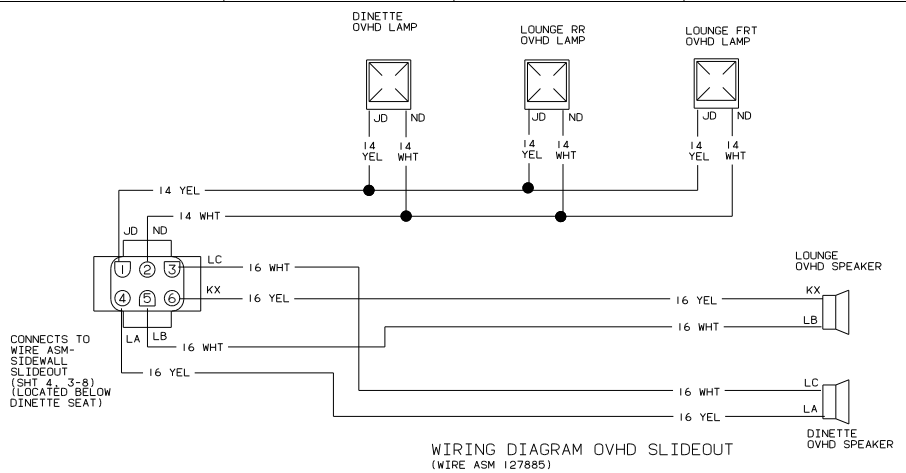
DINETTE OVHD LAMP

LOUNGE RR OVHD LAMP

LOUNGE FRT OVHD LAMP

JD ND
14 YEL 14 WHT

JD ND
14 YEL 14 WHT

JD ND
14 YEL 14 WHT

14 YEL

14 WHT

JD ND

1 2 3
4 5 6

LC 16 WHT

KX 16 YEL

LA LB 16 WHT

16 YEL

LOUNGE OVHD SPEAKER

16 YEL KX

16 WHT LB

16 WHT LC

16 YEL LA

DINETTE OVHD SPEAKER

CONNECTS TO WIRE ASM-SIDEWALL SLIDEOUT (SHT 4, 3-8) (LOCATED BELOW DINETTE SEAT)

WIRING DIAGRAM OVHD SLIDEOUT
(WIRE ASM 127885)